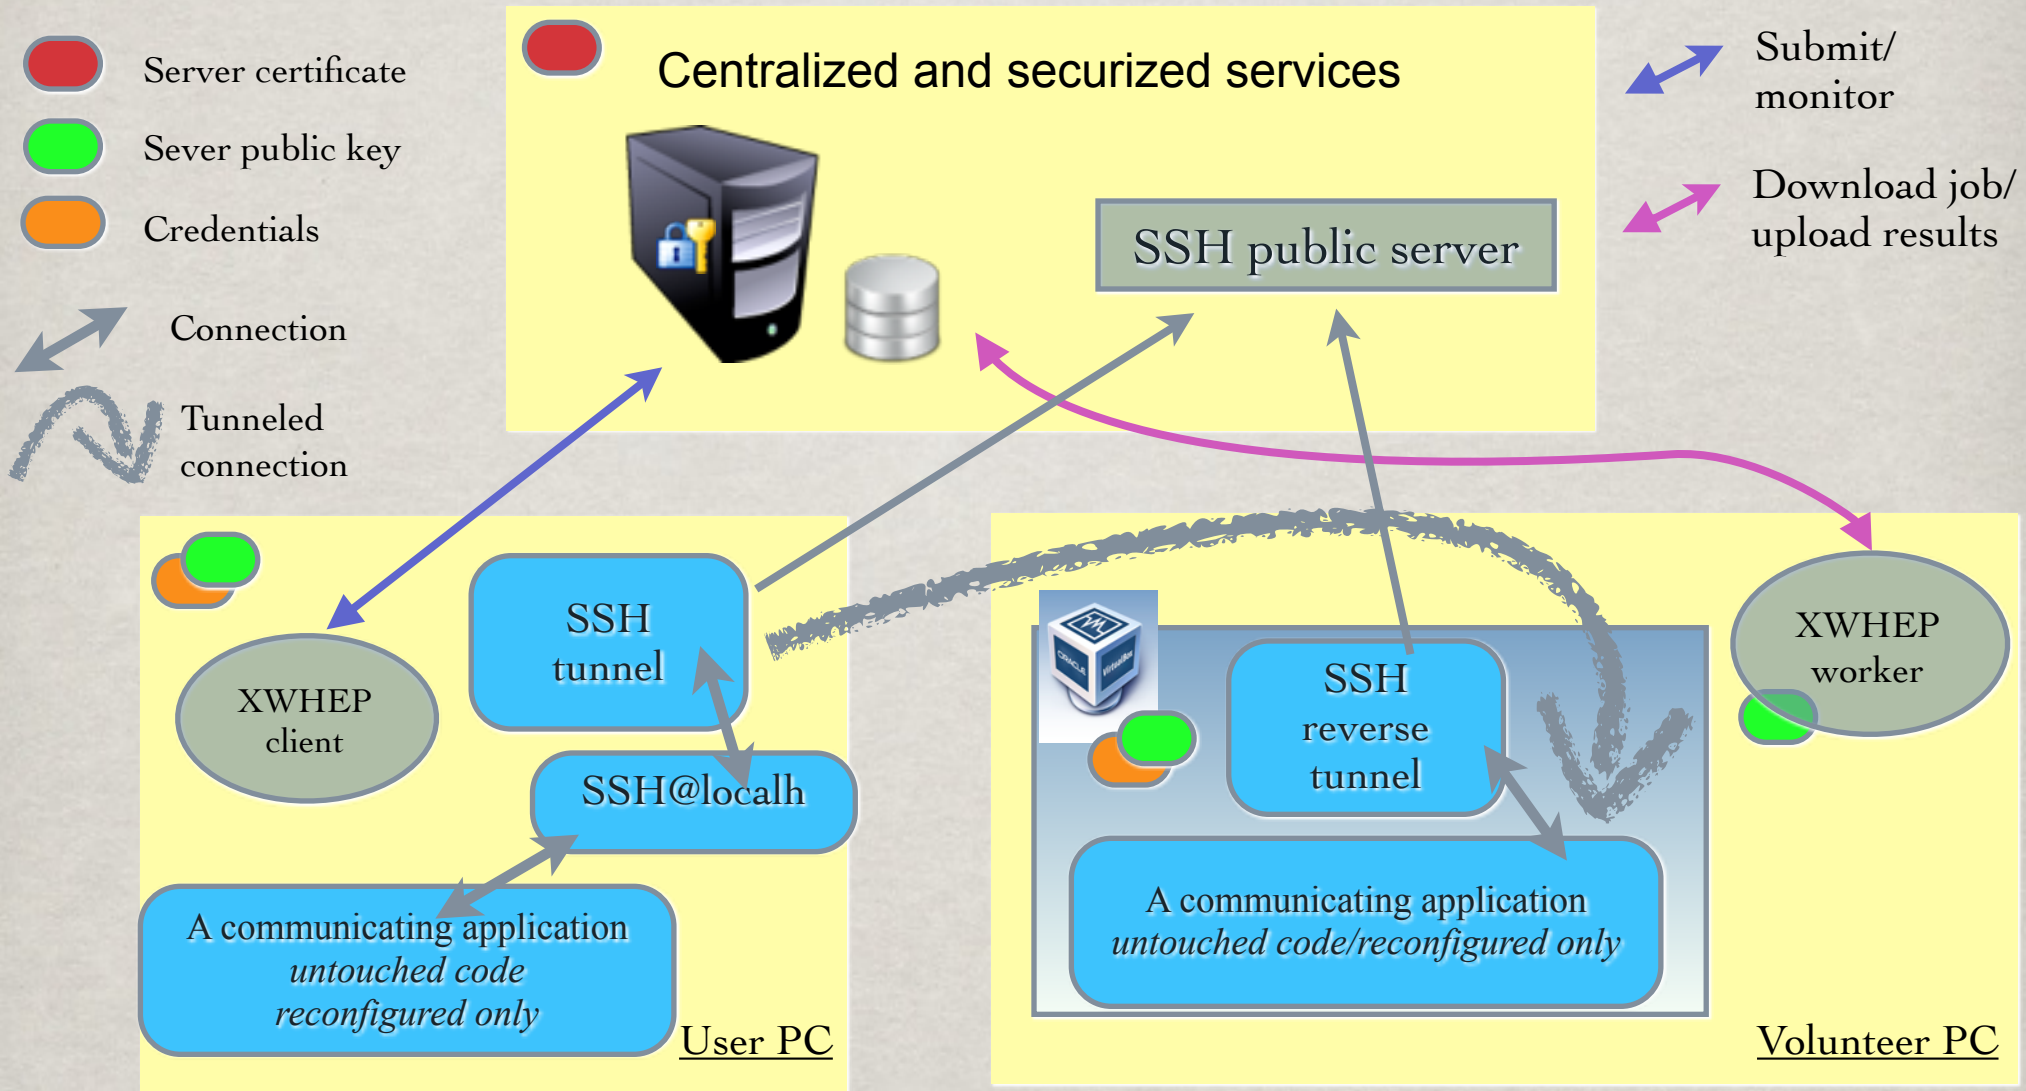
Server certificate

Sever public key

Credentials

Connection

Tunneled connection

Centralized and securized services

SSH public server

Submit/ monitor

Download job/ upload results

XWHEP client

SSH tunnel

SSH@localh

A communicating application
*untouched code*
*reconfigured only*

User PC

SSH reverse tunnel

A communicating application
*untouched code/reconfigured only*

XWHEP worker

Volunteer PC